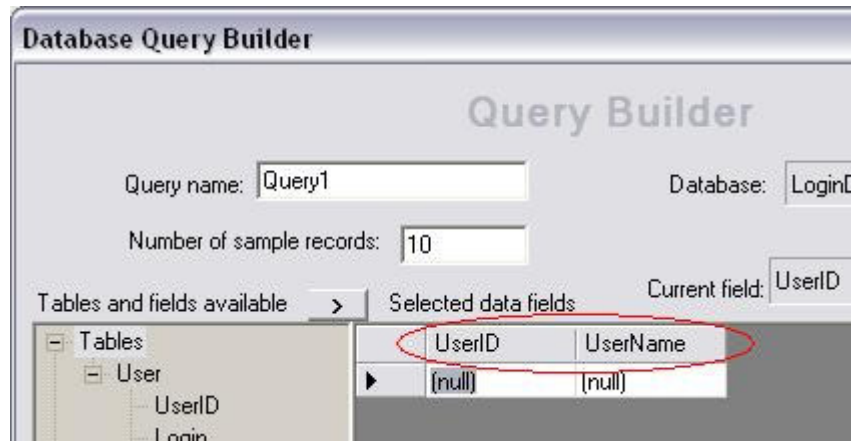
Database Query Builder

Query Builder

Query name: Query1

Database: LoginD

Number of sample records: 10

Current field: UserID

Tables and fields available >

Selected data fields

- Tables
- User
UserID
Login

| | UserID | UserName |
|---|---|---|
| ▶ | (null) | (null) |